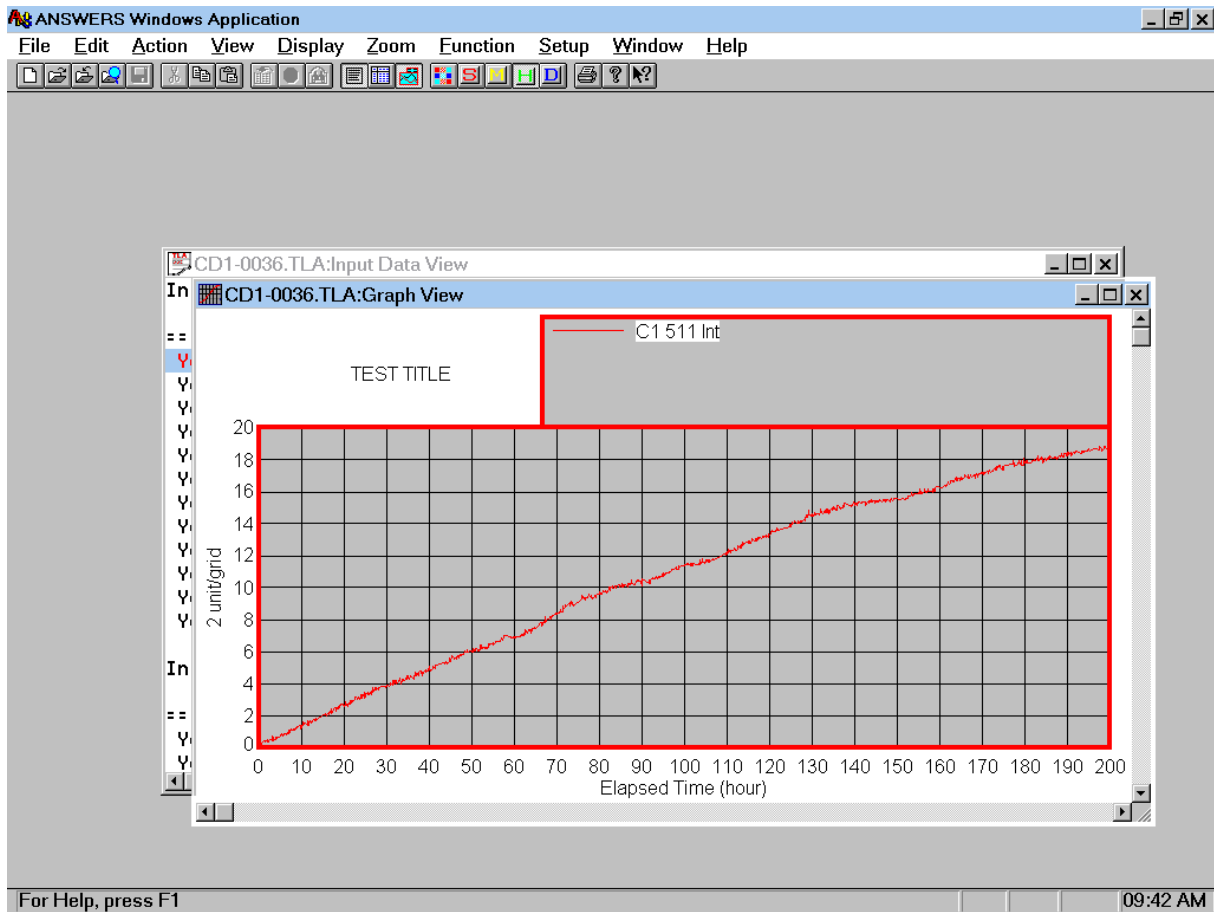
ANSWERS Windows Application

File Edit Action View Display Zoom Function Setup Window Help

S M H D

CD1-0036.TLA:Input Data View

In

==
Y
Y
Y
Y
Y
Y
Y
Y
Y
Y
Y
Y

In

==
Y
Y

CD1-0036.TLA:Graph View

C1 511 Int

TEST TITLE

20
18
16
14
12
10
8
6
4
2
0

2 unit/grid

0 10 20 30 40 50 60 70 80 90 100 110 120 130 140 150 160 170 180 190 200

Elapsed Time (hour)

For Help, press F1

09:42 AM